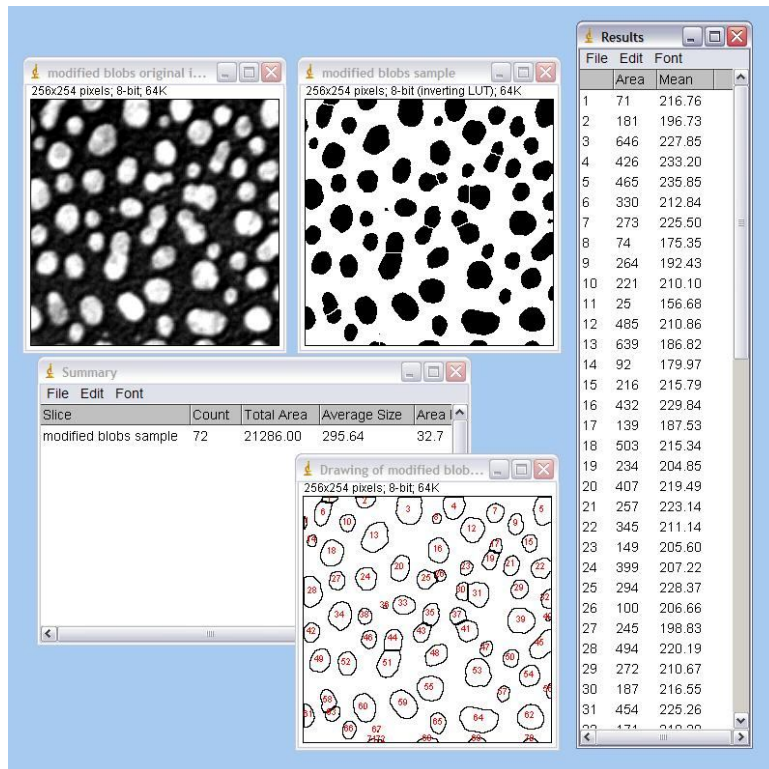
modified blobs original i...
256x254 pixels; 8-bit; 64K

modified blobs sample
256x254 pixels; 8-bit (inverting LUT); 64K

Results
File Edit Font

| | Area | Mean |
|---|---|---|
| 1 | 71 | 216.76 |
| 2 | 181 | 196.73 |
| 3 | 646 | 227.85 |
| 4 | 426 | 233.20 |
| 5 | 465 | 235.85 |
| 6 | 330 | 212.84 |
| 7 | 273 | 225.50 |
| 8 | 74 | 175.35 |
| 9 | 264 | 192.43 |
| 10 | 221 | 210.10 |
| 11 | 25 | 156.68 |
| 12 | 485 | 210.86 |
| 13 | 639 | 186.82 |
| 14 | 92 | 179.97 |
| 15 | 216 | 215.79 |
| 16 | 432 | 229.84 |
| 17 | 139 | 187.53 |
| 18 | 503 | 215.34 |
| 19 | 234 | 204.85 |
| 20 | 407 | 219.49 |
| 21 | 257 | 223.14 |
| 22 | 345 | 211.14 |
| 23 | 149 | 205.60 |
| 24 | 399 | 207.22 |
| 25 | 294 | 228.37 |
| 26 | 100 | 206.66 |
| 27 | 245 | 198.83 |
| 28 | 494 | 220.19 |
| 29 | 272 | 210.67 |
| 30 | 187 | 216.55 |
| 31 | 454 | 225.26 |

Summary
File Edit Font

| Slice | Count | Total Area | Average Size | Area |
|---|---|---|---|---|
| modified blobs sample | 72 | 21286.00 | 295.64 | 32.7 |

Drawing of modified blob...
256x254 pixels; 8-bit; 64K
1 2 3 4 5 6 7 8 9 10 12 13 16 17 18 19 20 21 22 24 25 26 27 28 29 30 31 32 33 34 35 36 37 38 39 41 42 43 44 46 48 49 50 52 53 54 55 56 57 58 59 60 61 62 63 64 65 66 67